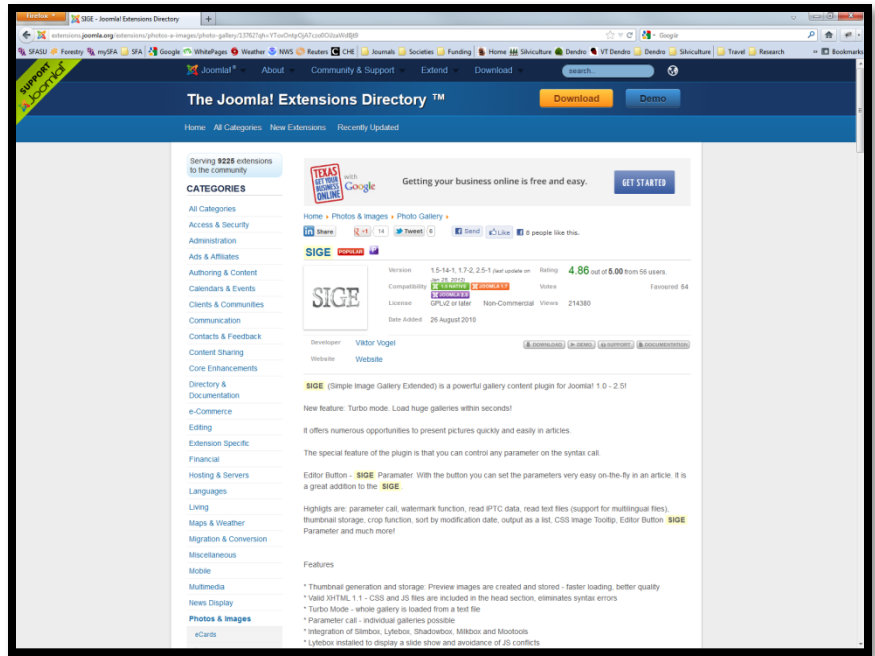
Firefox | SIGE - Joomla! Extensions Directory | +

extensions.joomla.org/extensions/photos-e-images/photo-gallery/13762?qh=YTowOntpOjA7czo0OiJzaWdlIjt9

Google

SFASU | Forestry | mySFA | SFA | Google | WhitePages | Weather | NWS | Reuters | CHE | Journals | Societies | Funding | Home | Silviculture | Dendro | VT Dendro | Dendro | Silviculture | Travel | Research | Bookmarks

SUPPORT Joomla!

Joomla! | About | Community & Support | Extend | Download | search...

The Joomla! Extensions Directory ™

Download | Demo

Home | All Categories | New Extensions | Recently Updated

Serving 9225 extensions to the community

CATEGORIES

All Categories
Access & Security
Administration
Ads & Affiliates
Authoring & Content
Calendars & Events
Clients & Communities
Communication
Contacts & Feedback
Content Sharing
Core Enhancements
Directory & Documentation
e-Commerce
Editing
Extension Specific
Financial
Hosting & Servers
Languages
Living
Maps & Weather
Migration & Conversion
Miscellaneous
Mobile
Multimedia
News Display
Photos & Images
eCards

TEXAS GET YOUR BUSINESS ONLINE with Google | Getting your business online is free and easy. | GET STARTED

Home › Photos & Images › Photo Gallery ›

in Share | +1 14 | Tweet 0 | Send | Like | 8 people like this.

SIGE POPULAR

SIGE

Version 1.5-14-1, 1.7-2, 2.5-1 (last update on jan 25, 2012)
Compatibility 1.5 NATIVE | JOOMLA 1.7 | JOOMLA 2.5
License GPLv2 or later | Non-Commercial
Date Added 26 August 2010
Rating 4.86 out of 5.00 from 56 users.
Votes | Favoured 64
Views 214380

Developer Viktor Vogel
Website Website

DOWNLOAD | DEMO | SUPPORT | DOCUMENTATION

SIGE (Simple Image Gallery Extended) is a powerful gallery content plugin for Joomla! 1.0 - 2.5!

New feature: Turbo mode. Load huge galleries within seconds!

It offers numerous opportunities to present pictures quickly and easily in articles.

The special feature of the plugin is that you can control any parameter on the syntax call.

Editor Button - SIGE Paramater: With the button you can set the parameters very easy on-the-fly in an article. It is a great addition to the SIGE.

Highlights are: parameter call, watermark function, read IPTC data, read text files (support for multilingual files), thumbnail storage, crop function, sort by modification date, output as a list, CSS Image Tooltip, Editor Button SIGE Parameter and much more!

Features

* Thumbnail generation and storage: Preview images are created and stored - faster loading, better quality
* Valid XHTML 1.1 - CSS and JS files are included in the head section, eliminates syntax errors
* Turbo Mode - whole gallery is loaded from a text file
* Parameter call - individual galleries possible
* Integration of Slimbox, Lytebox, Shadowbox, Milkbox and Mootools
* Lytebox installed to display a slide show and avoidance of JS conflicts